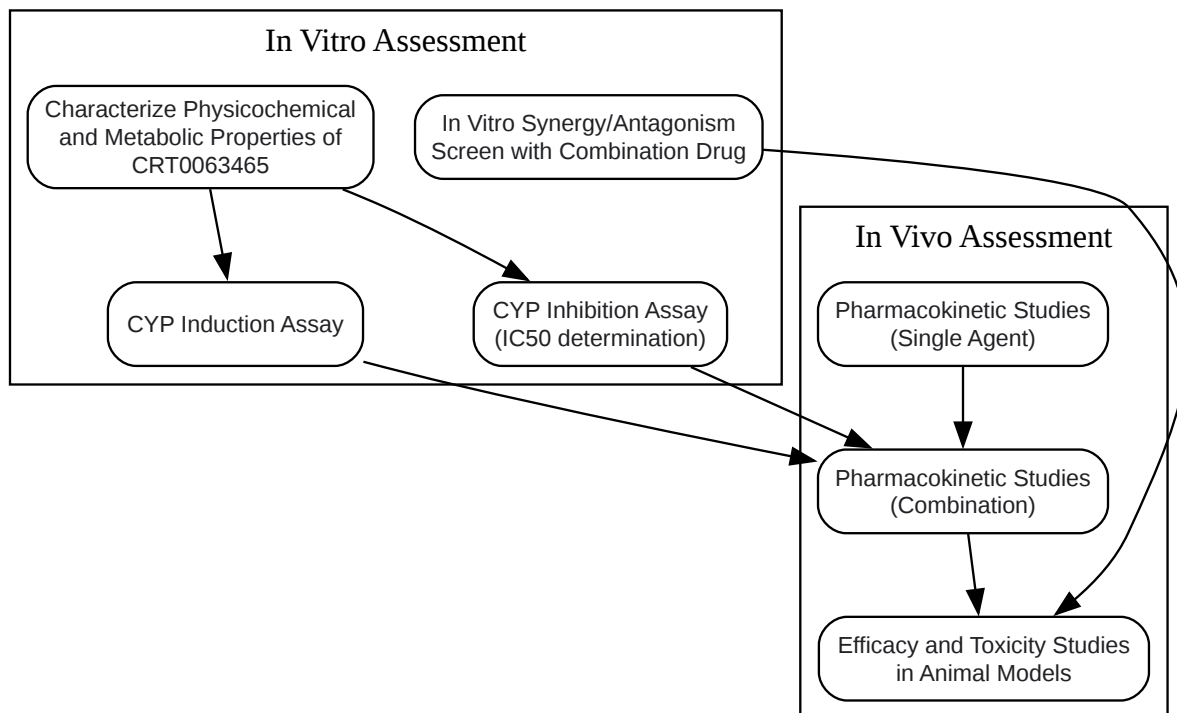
In Vitro Assessment

Characterize Physicochemical and Metabolic Properties of CRT0063465

In Vitro Synergy/Antagonism Screen with Combination Drug

CYP Induction Assay

CYP Inhibition Assay (IC50 determination)

In Vivo Assessment

Pharmacokinetic Studies (Single Agent)

Pharmacokinetic Studies (Combination)

Efficacy and Toxicity Studies in Animal Models